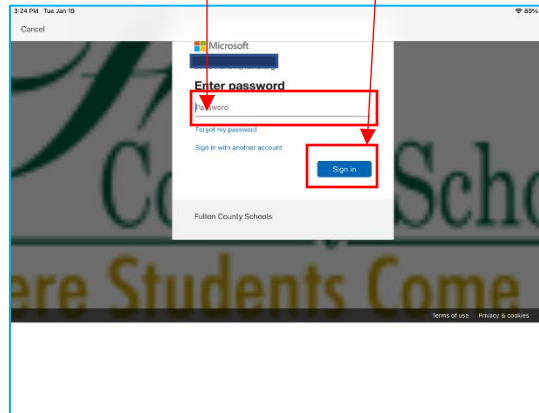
3:24 PM Tue Jan 19

83%

Cancel

Microsoft

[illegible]

Enter password

Password

Forgot my password

Sign in with another account

Sign in

Fulton County Schools

Co Scho

ere Students Come

Terms of use Privacy & cookies